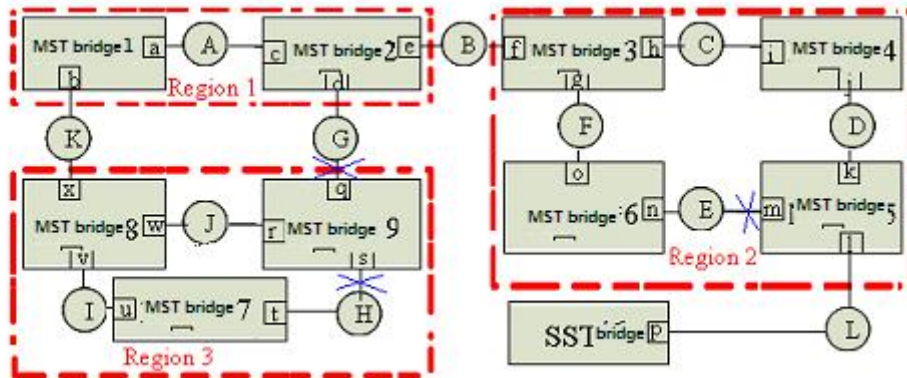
MST bridge 1
a
b
A
c
MST bridge 2
e
d
Region 1
B
f
MST bridge 3
h
g
C
i
MST bridge 4
j
K
G
F
D
o
MST bridge 6
n
E
m
MST bridge 5
k
l
Region 2
x
MST bridge 8
w
v
J
r
MST bridge 9
q
s
I
u
MST bridge 7
t
H
Region 3
SST bridge
p
L